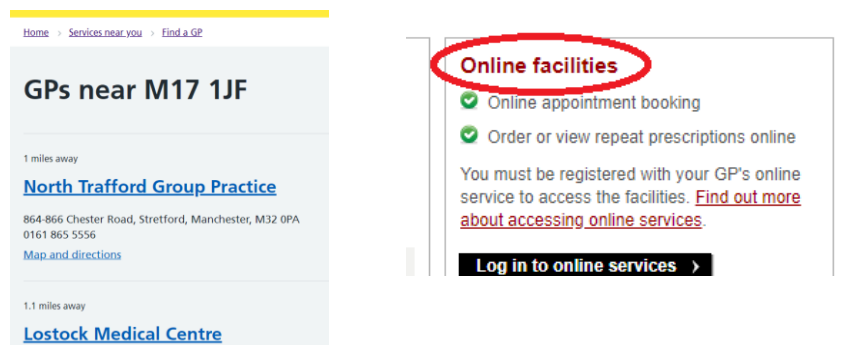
Home › Services near you › Find a GP

GPs near M17 1JF

1 miles away

North Trafford Group Practice

864-866 Chester Road, Stretford, Manchester, M32 0PA
0161 865 5556

Map and directions

1.1 miles away

Lostock Medical Centre

Online facilities

Online appointment booking

Order or view repeat prescriptions online

You must be registered with your GP's online service to access the facilities. Find out more about accessing online services.

Log in to online services ›